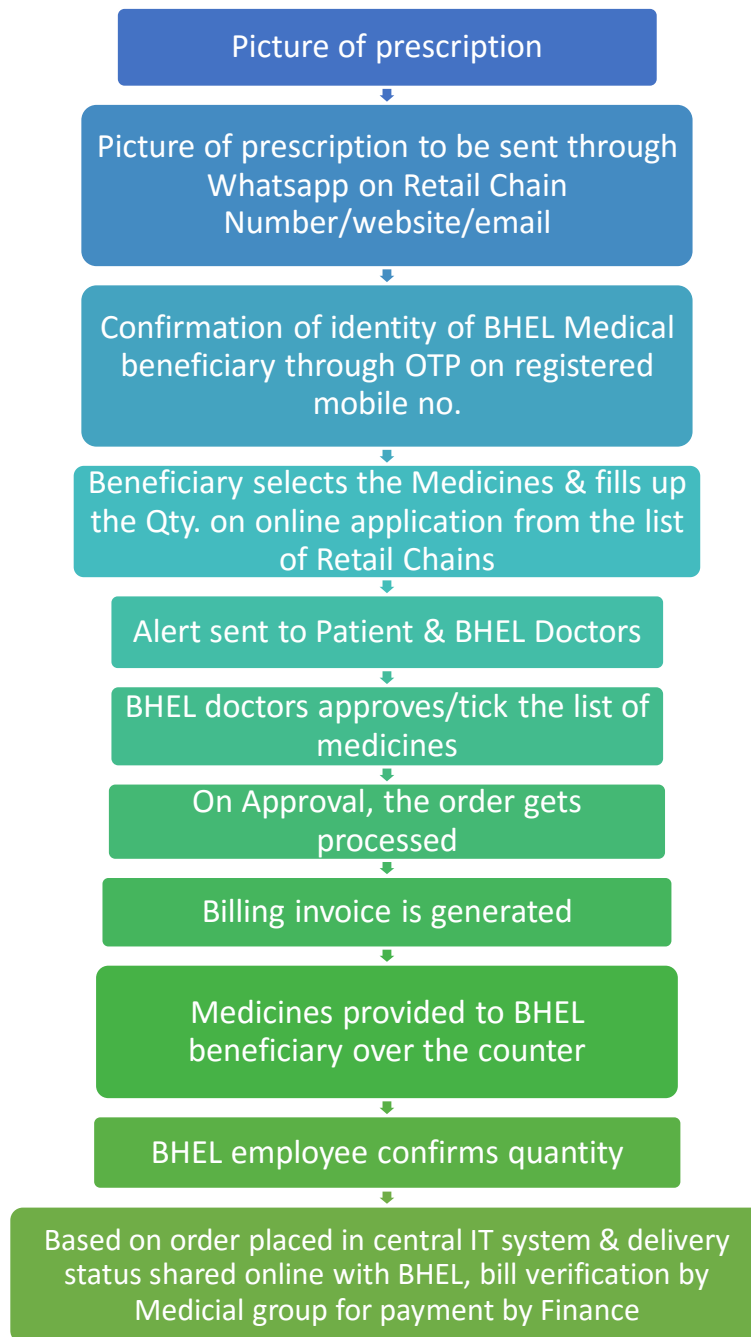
Picture of prescription

Picture of prescription to be sent through Whatsapp on Retail Chain Number/website/email

Confirmation of identity of BHEL Medical beneficiary through OTP on registered mobile no.

Beneficiary selects the Medicines & fills up the Qty. on online application from the list of Retail Chains

Alert sent to Patient & BHEL Doctors

BHEL doctors approves/tick the list of medicines

On Approval, the order gets processed

Billing invoice is generated

Medicines provided to BHEL beneficiary over the counter

BHEL employee confirms quantity

Based on order placed in central IT system & delivery status shared online with BHEL, bill verification by Medicial group for payment by Finance